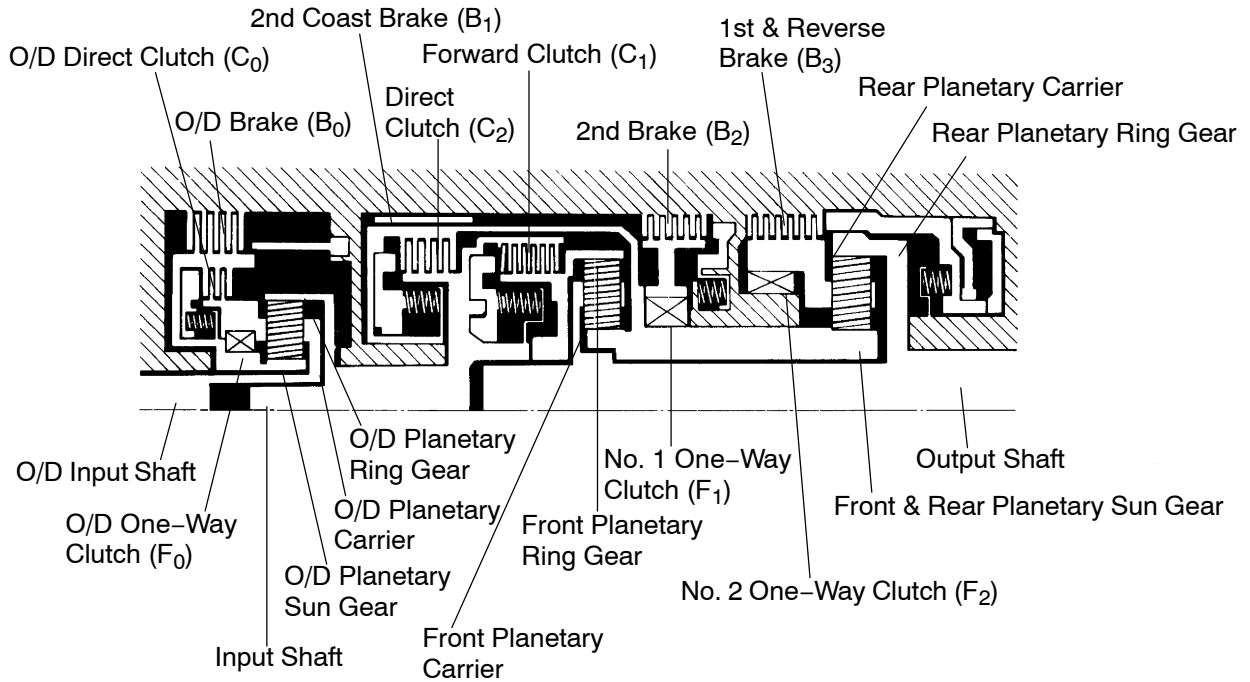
2nd Coast Brake ($B_1$)

O/D Direct Clutch ($C_0$)

Forward Clutch ($C_1$)

1st & Reverse Brake ($B_3$)

Rear Planetary Carrier

O/D Brake ($B_0$)

Direct Clutch ($C_2$)

2nd Brake ($B_2$)

Rear Planetary Ring Gear

O/D Planetary Ring Gear

O/D Input Shaft

No. 1 One−Way Clutch ($F_1$)

Output Shaft

O/D Planetary Carrier

O/D One−Way Clutch ($F_0$)

Front Planetary Ring Gear

Front & Rear Planetary Sun Gear

O/D Planetary Sun Gear

No. 2 One−Way Clutch ($F_2$)

Front Planetary Carrier

Input Shaft